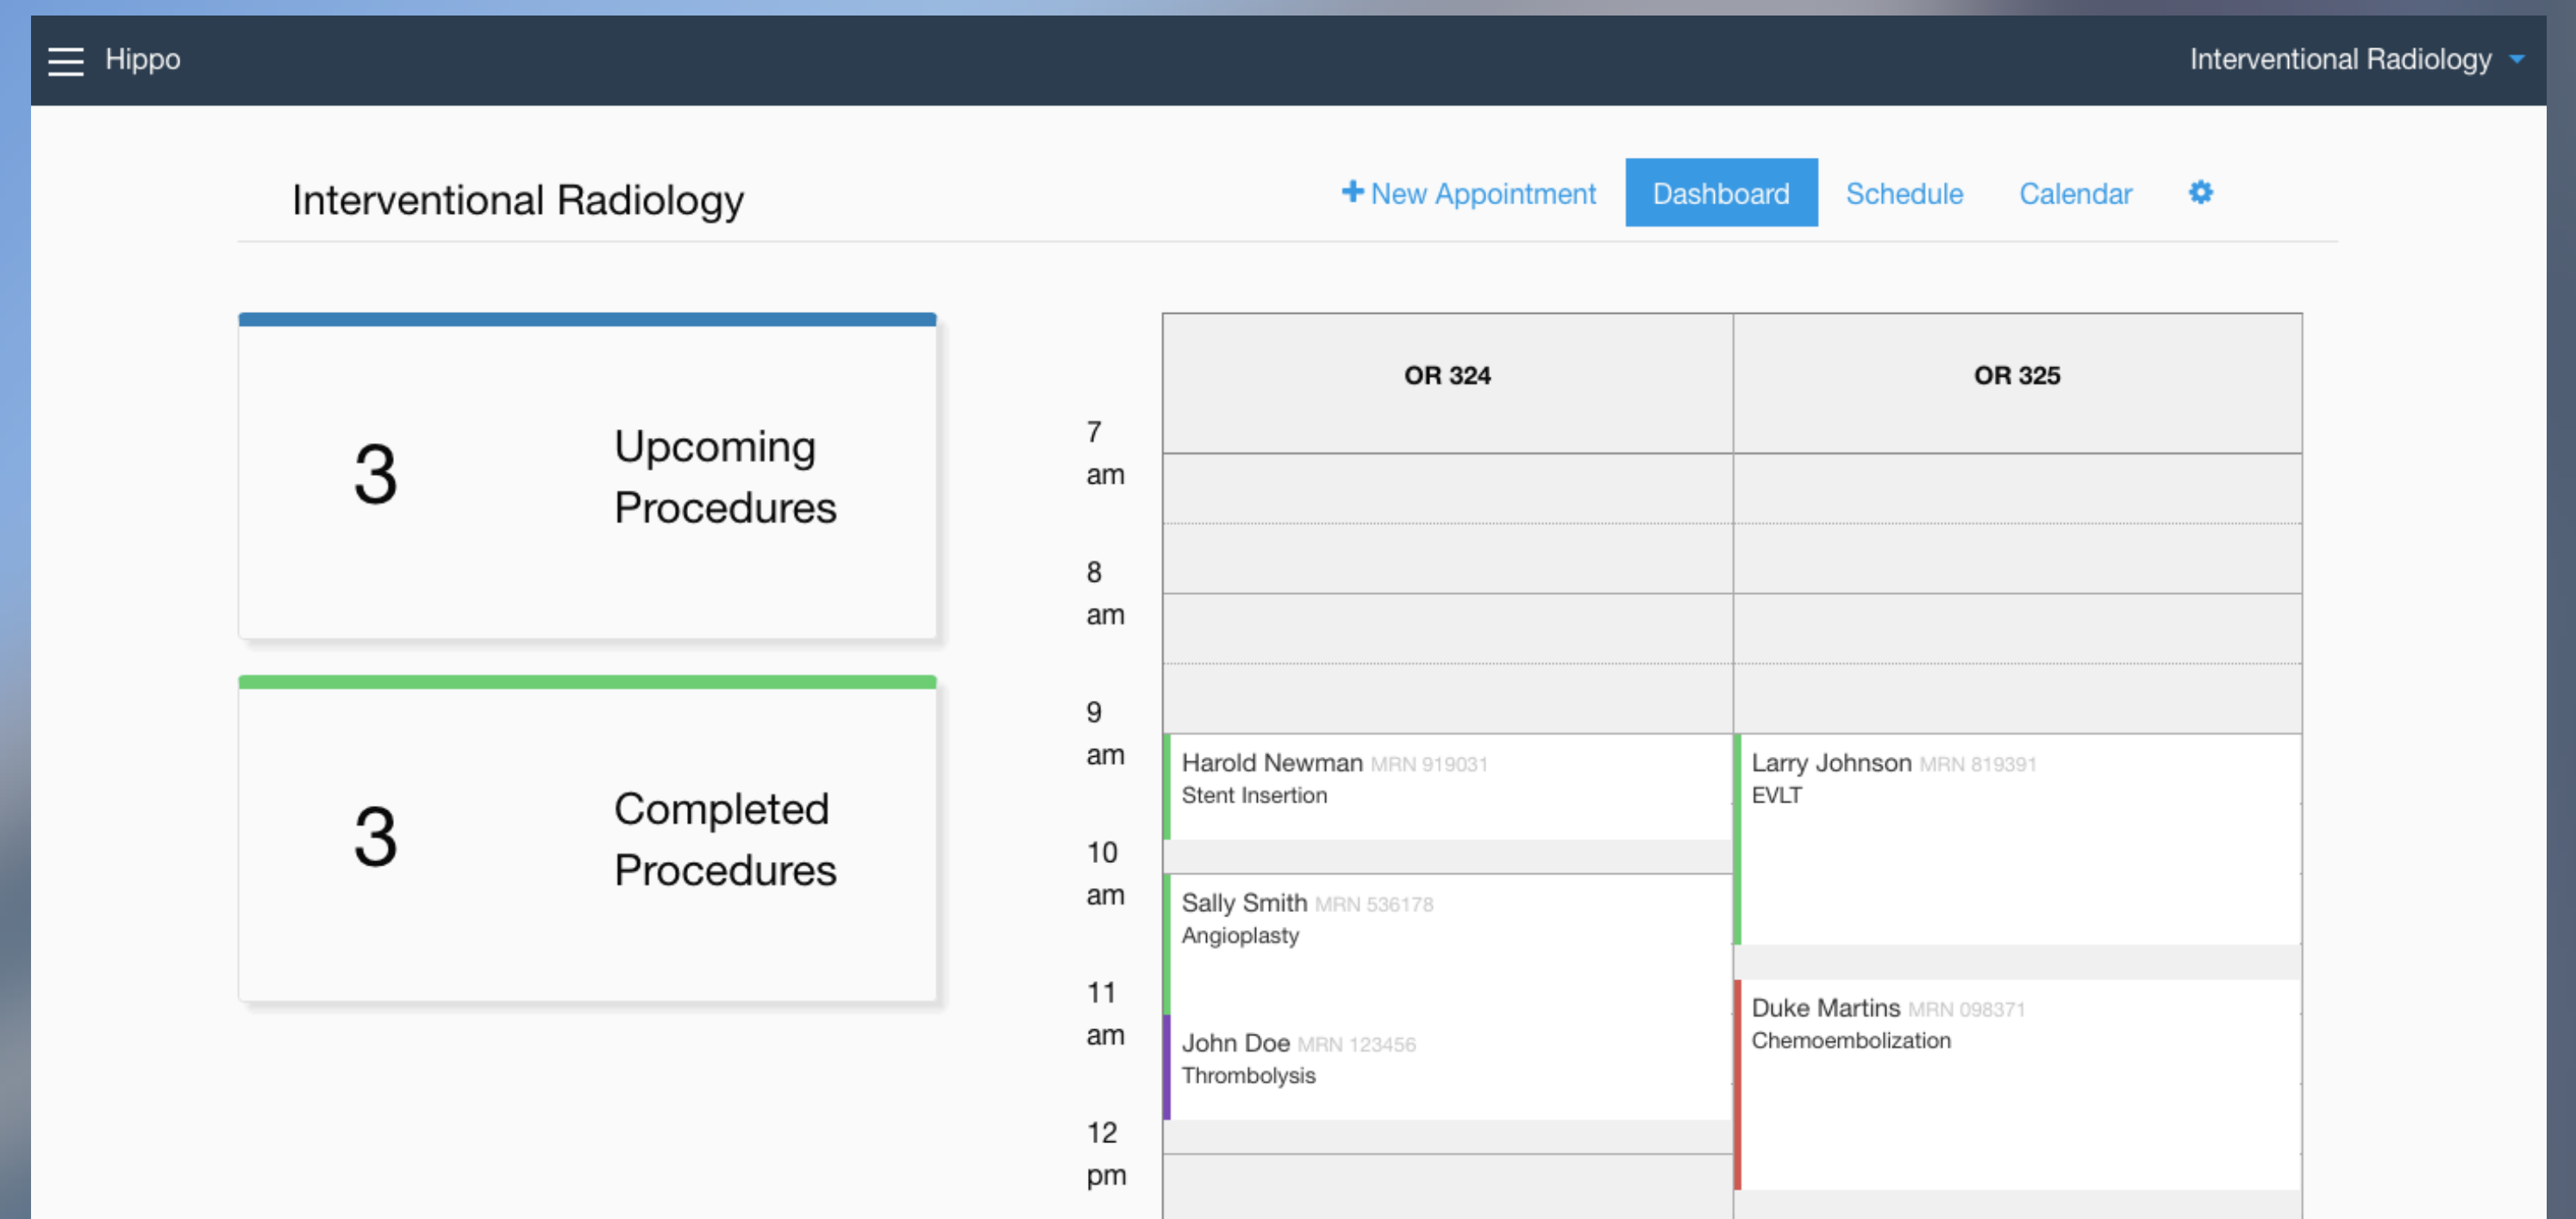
Hippo

Interventional Radiology

Interventional Radiology

+ New Appointment Dashboard Schedule Calendar

3 Upcoming Procedures

3 Completed Procedures

| | OR 324 | OR 325 |
|---|---|---|
| 7 am | | |
| 8 am | | |
| 9 am | Harold Newman MRN 919031 Stent Insertion | Larry Johnson MRN 819391 EVLT |
| 10 am | Sally Smith MRN 536178 Angioplasty | |
| 11 am | John Doe MRN 123456 Thrombolysis | Duke Martins MRN 098371 Chemoembolization |
| 12 pm | | |